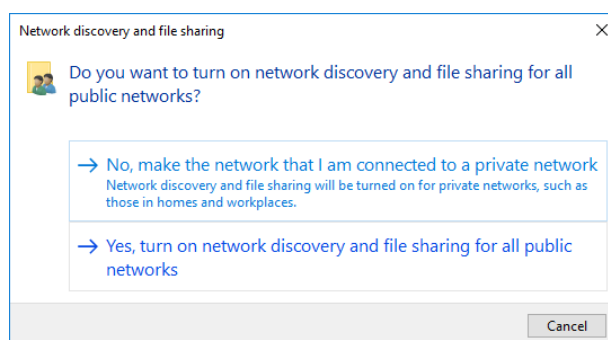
Network discovery and file sharing

Do you want to turn on network discovery and file sharing for all public networks?

→ No, make the network that I am connected to a private network
Network discovery and file sharing will be turned on for private networks, such as those in homes and workplaces.

→ Yes, turn on network discovery and file sharing for all public networks

Cancel